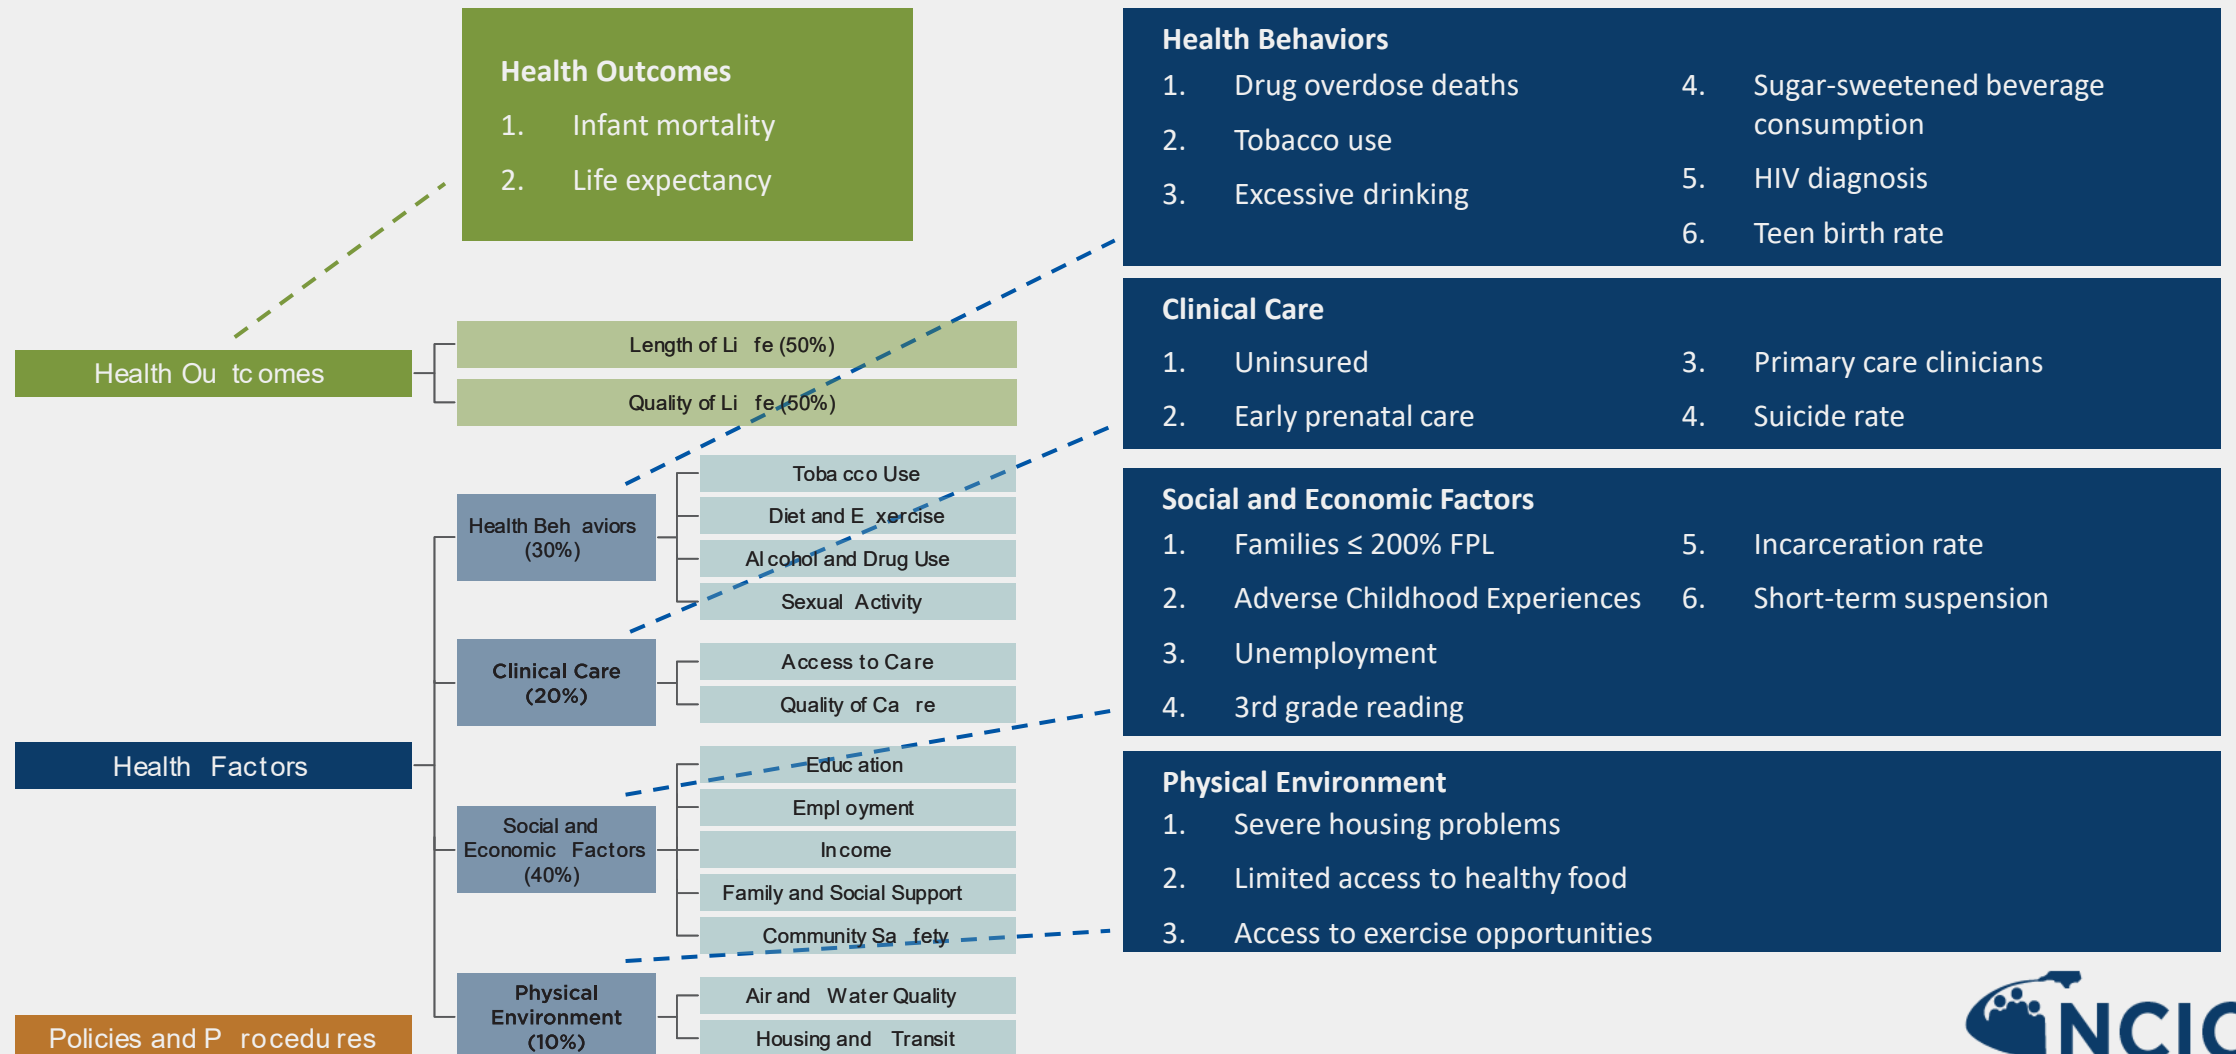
Health Outcomes
1. Infant mortality
2. Life expectancy

Health Ou tc omes

Length of Li fe (50%)

Quality of Li fe (50%)

Health Factors

Health Beh aviors (30%)

Toba cco Use

Diet and E xercise

Al cohol and Drug Use

Sexual Activity

Clinical Care (20%)

Access to Care

Quality of Ca re

Social and Economic Factors (40%)

Educ ation

Empl oyment

Income

Family and Social Support

Community Sa fety

Physical Environment (10%)

Air and Water Quality

Housing and Transit

Policies and P rocedu res

Health Behaviors
1. Drug overdose deaths
2. Tobacco use
3. Excessive drinking
4. Sugar-sweetened beverage consumption
5. HIV diagnosis
6. Teen birth rate

Clinical Care
1. Uninsured
2. Early prenatal care
3. Primary care clinicians
4. Suicide rate

Social and Economic Factors
1. Families ≤ 200% FPL
2. Adverse Childhood Experiences
3. Unemployment
4. 3rd grade reading
5. Incarceration rate
6. Short-term suspension

Physical Environment
1. Severe housing problems
2. Limited access to healthy food
3. Access to exercise opportunities

NCIO